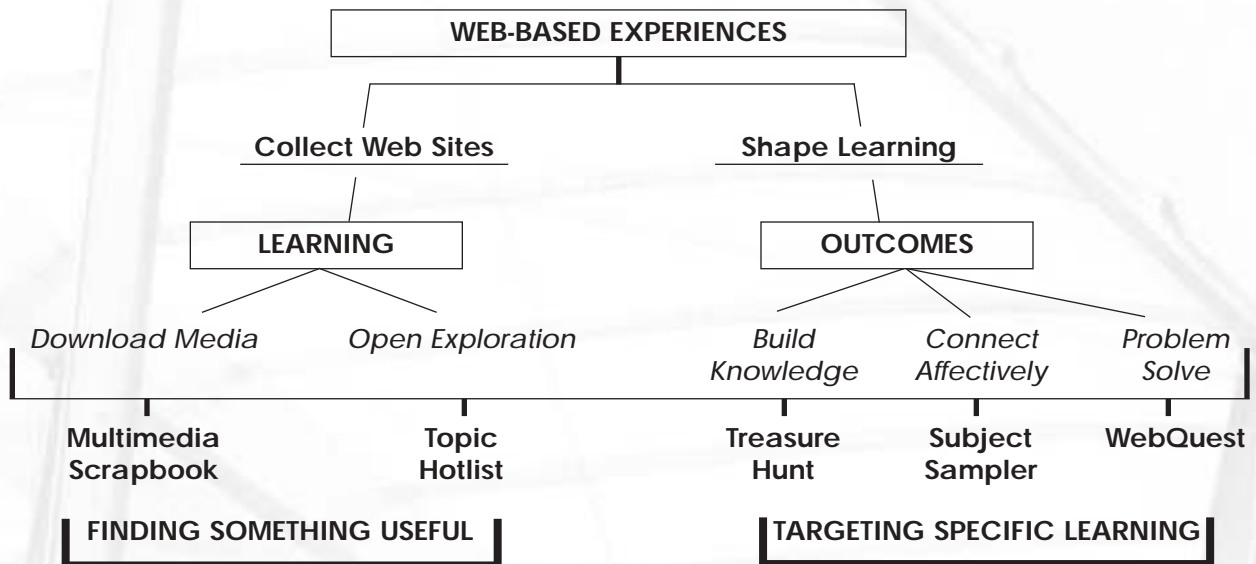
WEB-BASED EXPERIENCES

Collect Web Sites

Shape Learning

LEARNING

OUTCOMES

Download Media

Open Exploration

Build Knowledge

Connect Affectively

Problem Solve

Multimedia Scrapbook

Topic Hotlist

Treasure Hunt

Subject Sampler

WebQuest

FINDING SOMETHING USEFUL

TARGETING SPECIFIC LEARNING